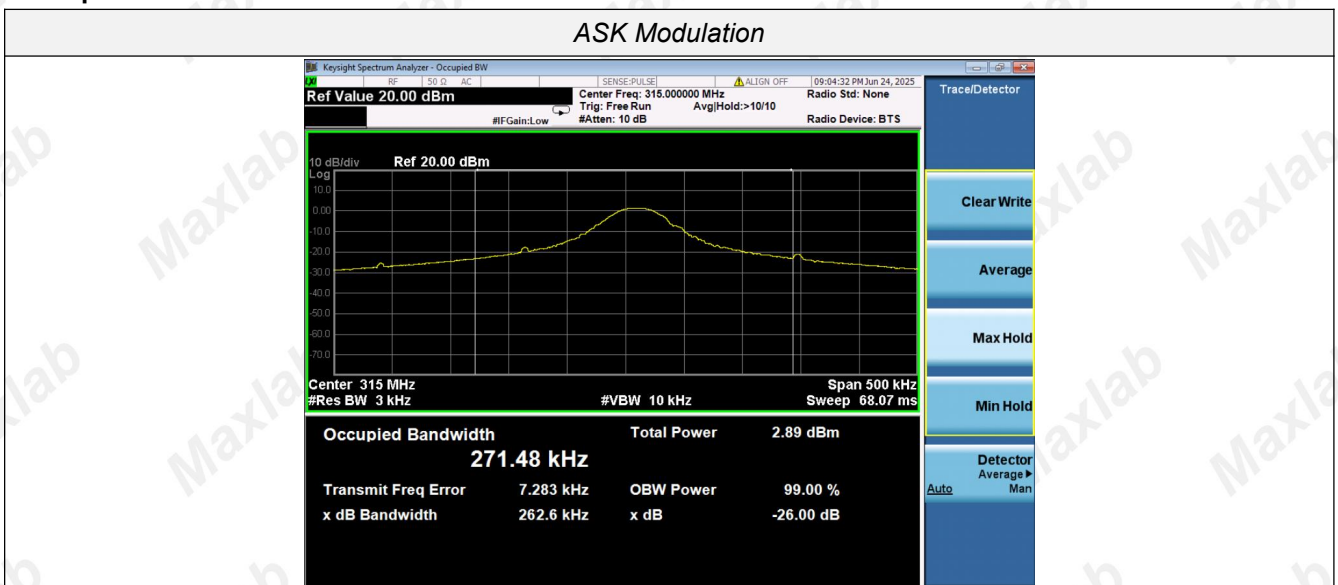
ASK Modulation

Keysight Spectrum Analyzer - Occupied BW

RF 50 Ω AC

SENSE:PULSE

ALIGN OFF

09:04:32 PM Jun 24, 2025

Ref Value 20.00 dBm

Center Freq: 315.000000 MHz
Trig: Free Run
Avg|Hold:>10/10
#Atten: 10 dB

#IFGain:Low

Radio Std: None

Radio Device: BTS

Trace/Detector

10 dB/div Ref 20.00 dBm
Log

10.0
0.00
-10.0
-20.0
-30.0
-40.0
-50.0
-60.0
-70.0

Center 315 MHz
#Res BW 3 kHz
#VBW 10 kHz
Span 500 kHz
Sweep 68.07 ms

Clear Write

Average

Max Hold

Min Hold

Occupied Bandwidth
271.48 kHz

Total Power 2.89 dBm

Transmit Freq Error 7.283 kHz
OBW Power 99.00 %

x dB Bandwidth 262.6 kHz
x dB -26.00 dB

Detector
Average▸
Auto Man

Maxlab Maxlab Maxlab Maxlab Maxlab Maxlab Maxlab Maxlab